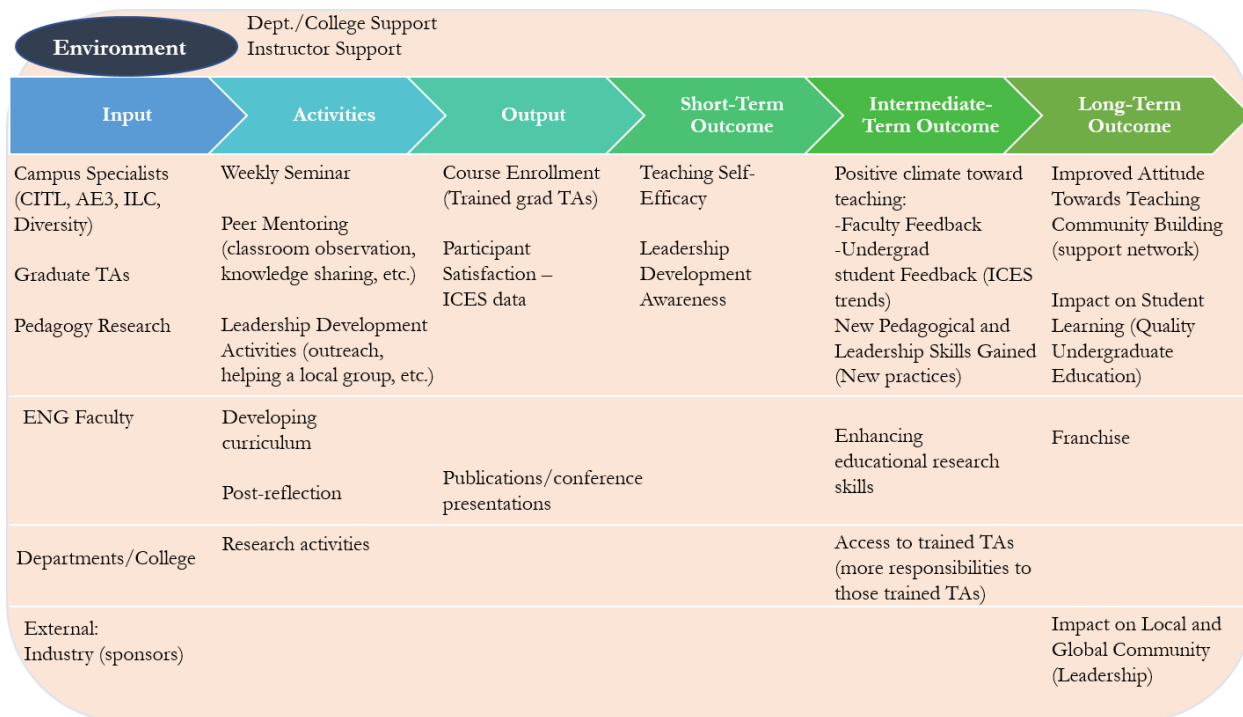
Environment

Dept./College Support
Instructor Support

| Input | Activities | Output | Short-Term Outcome | Intermediate-Term Outcome | Long-Term Outcome |
|---|---|---|---|---|---|
| Campus Specialists (CITL, AE3, ILC, Diversity)<br><br>Graduate TAs<br><br>Pedagogy Research | Weekly Seminar<br><br>Peer Mentoring (classroom observation, knowledge sharing, etc.)<br><br>Leadership Development Activities (outreach, helping a local group, etc.) | Course Enrollment (Trained grad TAs)<br><br>Participant Satisfaction – ICES data | Teaching Self-Efficacy<br><br>Leadership Development Awareness | Positive climate toward teaching:<br>-Faculty Feedback<br>-Undergrad student Feedback (ICES trends)<br>New Pedagogical and Leadership Skills Gained (New practices) | Improved Attitude Towards Teaching Community Building (support network)<br><br>Impact on Student Learning (Quality Undergraduate Education) |
| ENG Faculty | Developing curriculum<br><br>Post-reflection | Publications/conference presentations | | Enhancing educational research skills | Franchise |
| Departments/College | Research activities | | | Access to trained TAs (more responsibilities to those trained TAs) | |
| External:<br>Industry (sponsors) | | | | | Impact on Local and Global Community (Leadership) |